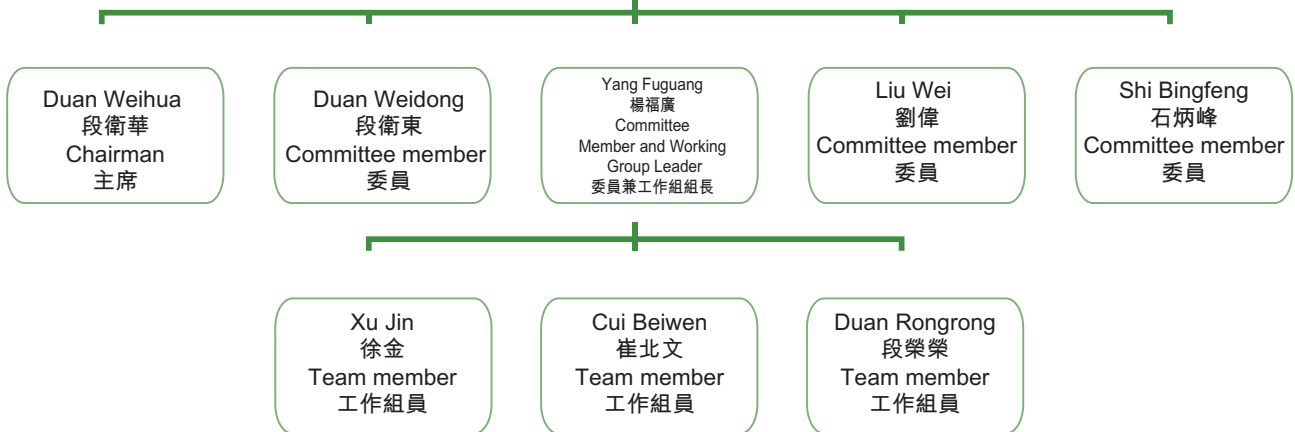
Duan Weihua
段衛華
Chairman
主席

Duan Weidong
段衛東
Committee member
委員

Yang Fuguang
楊福廣
Committee
Member and Working
Group Leader
委員兼工作組組長

Liu Wei
劉偉
Committee member
委員

Shi Bingfeng
石炳峰
Committee member
委員

Xu Jin
徐金
Team member
工作組員

Cui Beiwen
崔北文
Team member
工作組員

Duan Rongrong
段榮榮
Team member
工作組員